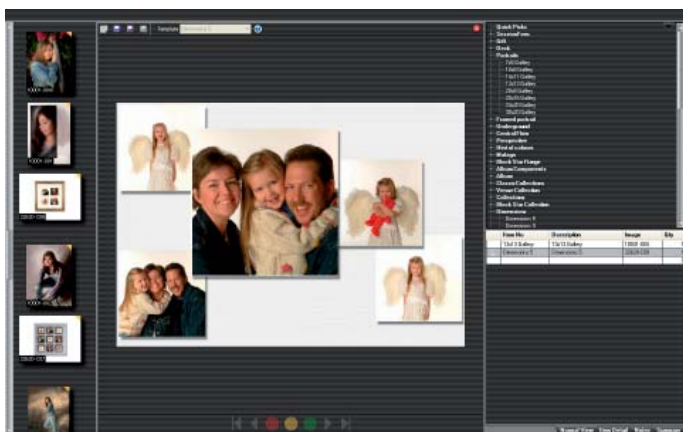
Template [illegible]

Quick Picks
Sessions
Gift
Book
Portraits
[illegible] Gallery
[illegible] Gallery
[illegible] Gallery
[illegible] Gallery
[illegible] Gallery
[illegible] Gallery
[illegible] Gallery
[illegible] Gallery
Framed portrait
Underground
Central Flow
Perspective
Metal columns
Mirage
Block Star Range
Album Components
Album
Classic Collections
Venue Collection
Collections
Block Star Collection
Dimensions
Dimensions 4
Dimensions 5

| Item No | Description | Image | Qty |
|---|---|---|---|
| 13x13 Gallery | 13x13 Gallery | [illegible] | |
| Dimensions 3 | Dimensions 3 | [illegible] | |

Normal View | Item Detail | Notes | Summary